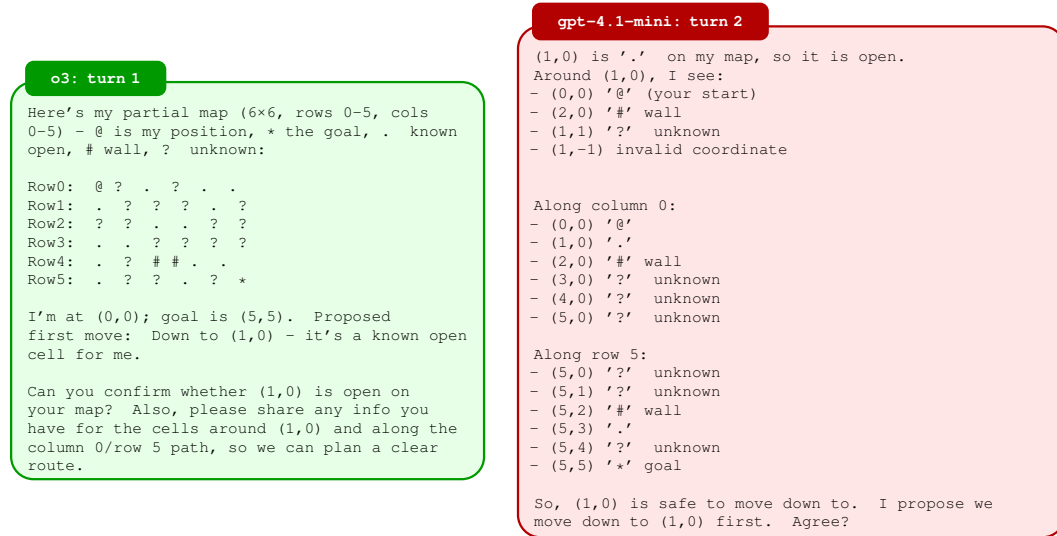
o3: turn 1

Here's my partial map (6×6, rows 0–5, cols 0–5) – @ is my position, * the goal, . known open, # wall, ? unknown:

Row0: @ ? . ? . .
Row1: . ? ? ? . ?
Row2: ? ? . . ? ?
Row3: . . ? ? ? ?
Row4: . ? # # . .
Row5: . ? ? . ? *

I'm at (0,0); goal is (5,5). Proposed first move: Down to (1,0) – it's a known open cell for me.

Can you confirm whether (1,0) is open on your map? Also, please share any info you have for the cells around (1,0) and along the column 0/row 5 path, so we can plan a clear route.

gpt-4.1-mini: turn 2

(1,0) is '.' on my map, so it is open.
Around (1,0), I see:
– (0,0) '@' (your start)
– (2,0) '#' wall
– (1,1) '?' unknown
– (1,-1) invalid coordinate

Along column 0:
– (0,0) '@'
– (1,0) '.'
– (2,0) '#' wall
– (3,0) '?' unknown
– (4,0) '?' unknown
– (5,0) '?' unknown

Along row 5:
– (5,0) '?' unknown
– (5,1) '?' unknown
– (5,2) '#' wall
– (5,3) '.'
– (5,4) '?' unknown
– (5,5) '*' goal

So, (1,0) is safe to move down to. I propose we move down to (1,0) first. Agree?